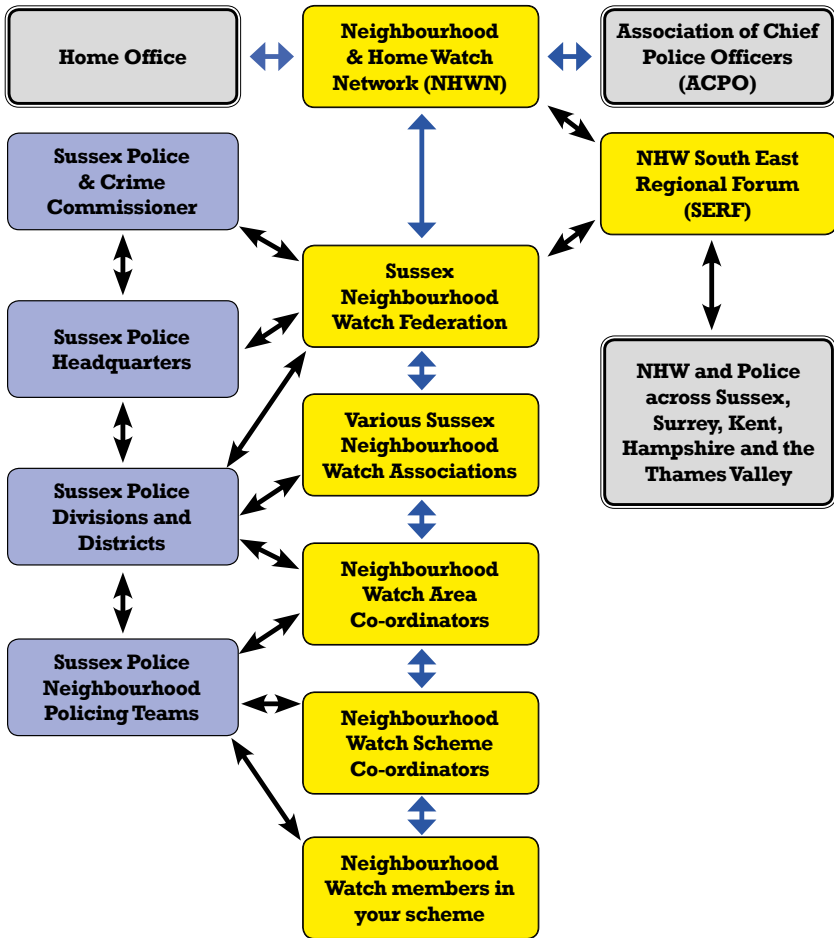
Home Office

Neighbourhood & Home Watch Network (NHWN)

Association of Chief Police Officers (ACPO)

Sussex Police & Crime Commissioner

NHW South East Regional Forum (SERF)

Sussex Neighbourhood Watch Federation

Sussex Police Headquarters

NHW and Police across Sussex, Surrey, Kent, Hampshire and the Thames Valley

Various Sussex Neighbourhood Watch Associations

Sussex Police Divisions and Districts

Neighbourhood Watch Area Co-ordinators

Sussex Police Neighbourhood Policing Teams

Neighbourhood Watch Scheme Co-ordinators

Neighbourhood Watch members in your scheme